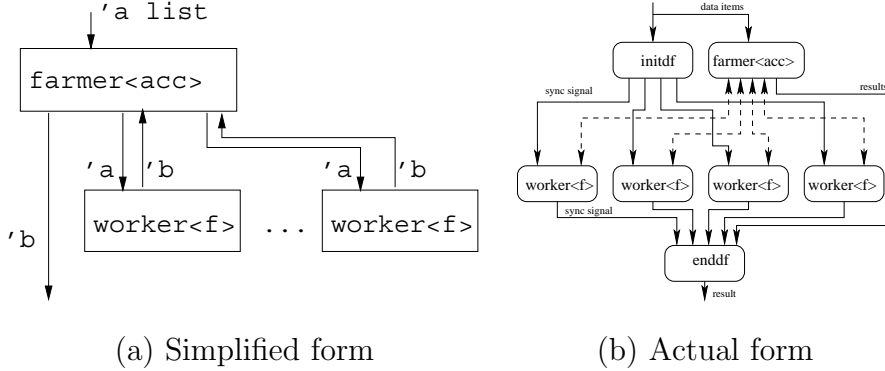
'a list

farmer<acc>

'a

'b

'a

'b

'b

worker<f>

...

worker<f>

(a) Simplified form

data items

initdf

farmer<acc>

sync signal

results

worker<f>

worker<f>

worker<f>

worker<f>

sync signal

enddf

result

(b) Actual form